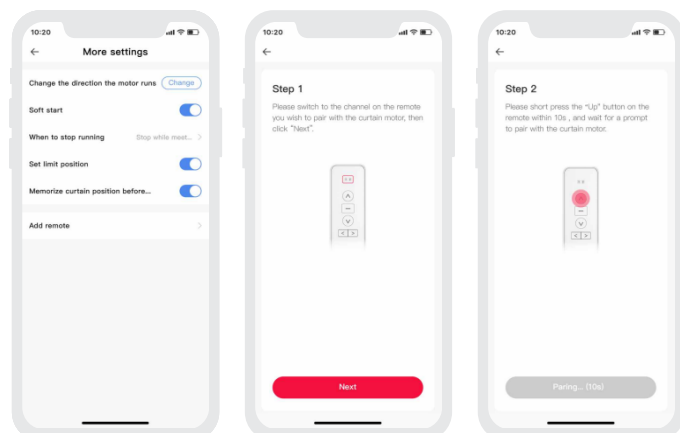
10:20

←

More settings

Change the direction the motor runs

Change

Soft start

When to stop running

Stop while meet...

Set limit position

Memorize curtain position before...

Add remote

10:20

←

Step 1

Please switch to the channel on the remote you wish to pair with the curtain motor, then click "Next".

Next

10:20

←

Step 2

Please short press the "Up" button on the remote within 10s , and wait for a prompt to pair with the curtain motor.

Pairing... (10s)